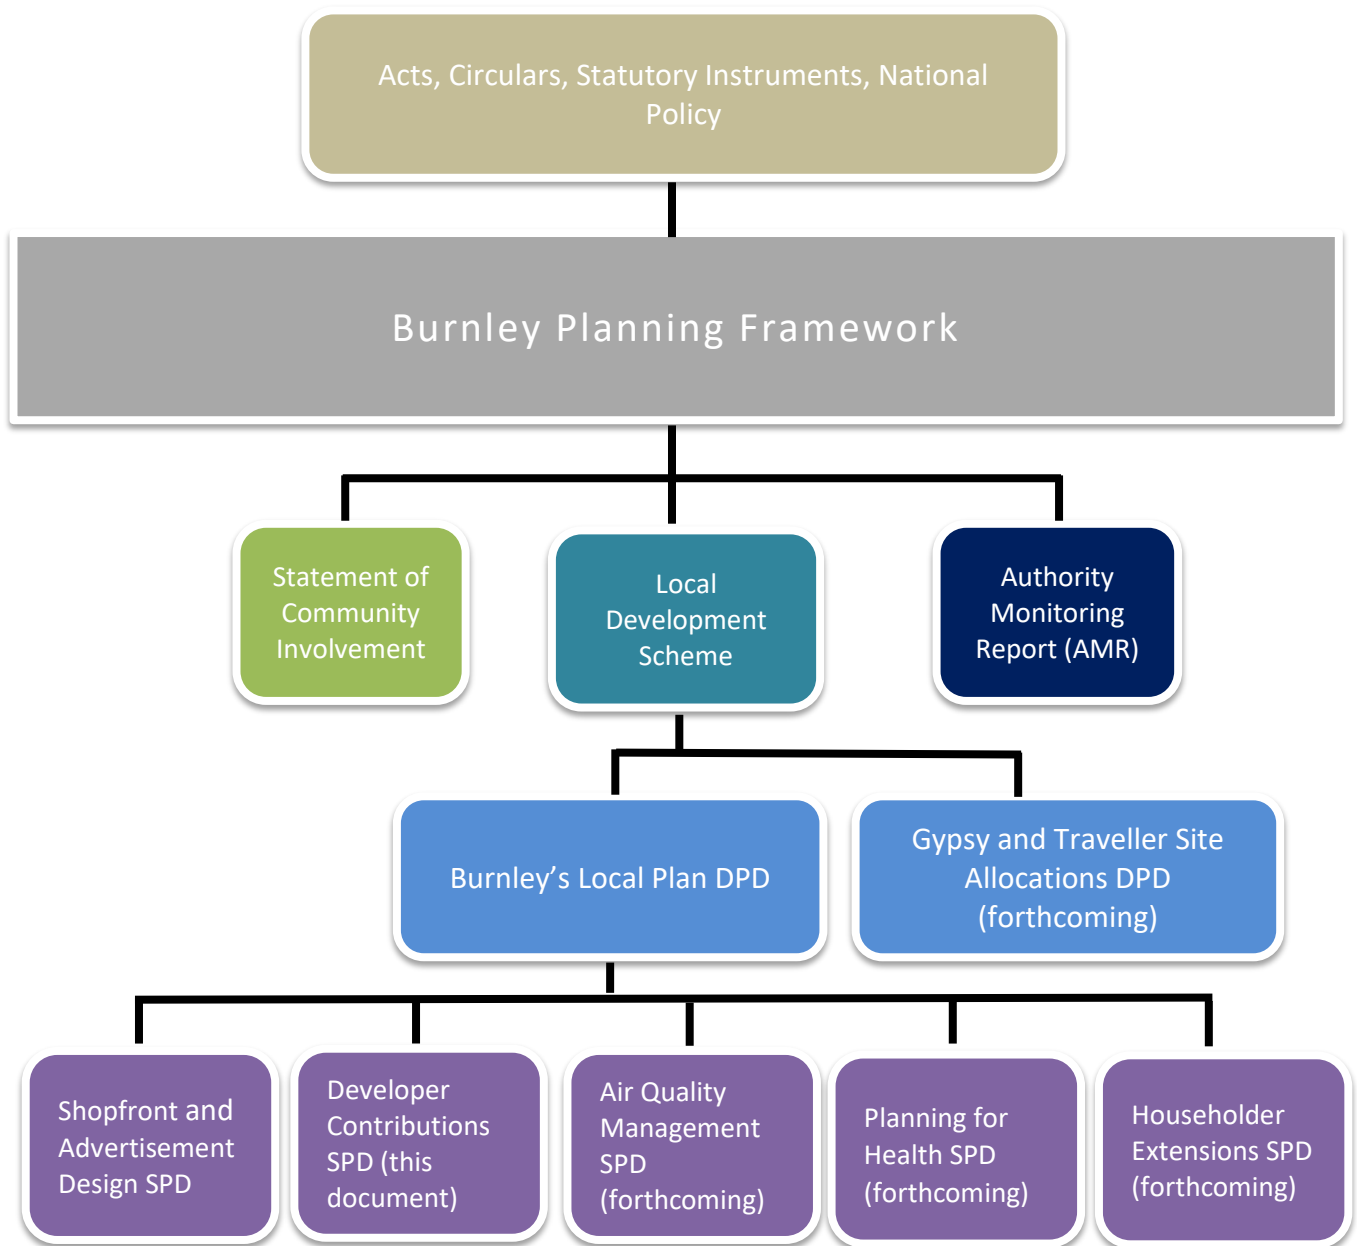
Acts, Circulars, Statutory Instruments, National Policy

Burnley Planning Framework

Statement of Community Involvement

Local Development Scheme

Authority Monitoring Report (AMR)

Burnley's Local Plan DPD

Gypsy and Traveller Site Allocations DPD (forthcoming)

Shopfront and Advertisement Design SPD

Developer Contributions SPD (this document)

Air Quality Management SPD (forthcoming)

Planning for Health SPD (forthcoming)

Householder Extensions SPD (forthcoming)